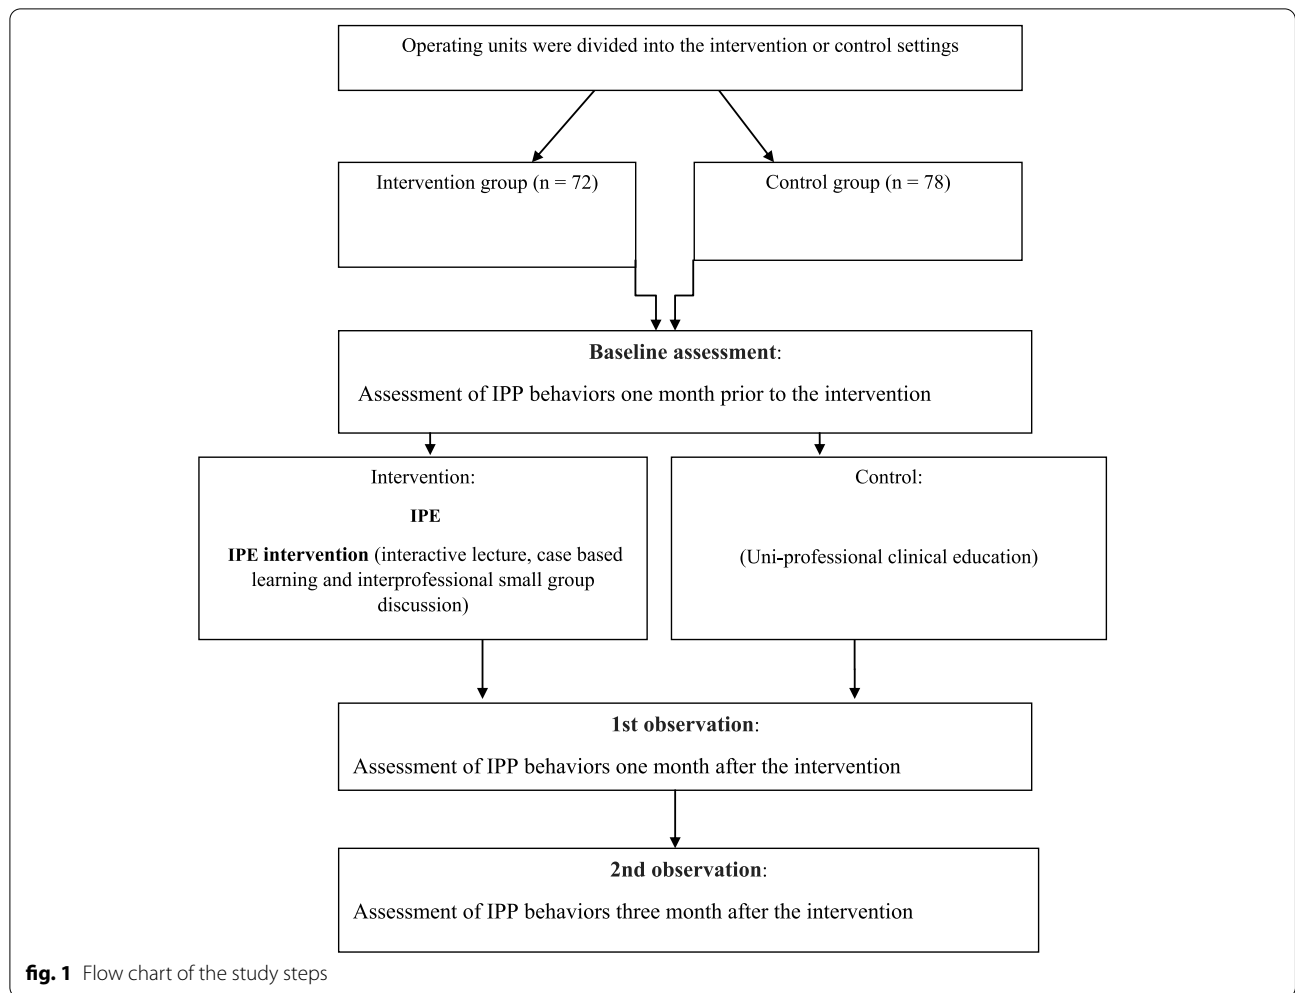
Operating units were divided into the intervention or control settings

Intervention group (n = 72)

Control group (n = 78)

Baseline assessment:

Assessment of IPP behaviors one month prior to the intervention

Intervention:

IPE

IPE intervention (interactive lecture, case based learning and interprofessional small group discussion)

Control:

(Uni-professional clinical education)

1st observation:

Assessment of IPP behaviors one month after the intervention

2nd observation:

Assessment of IPP behaviors three month after the intervention

fig. 1 Flow chart of the study steps